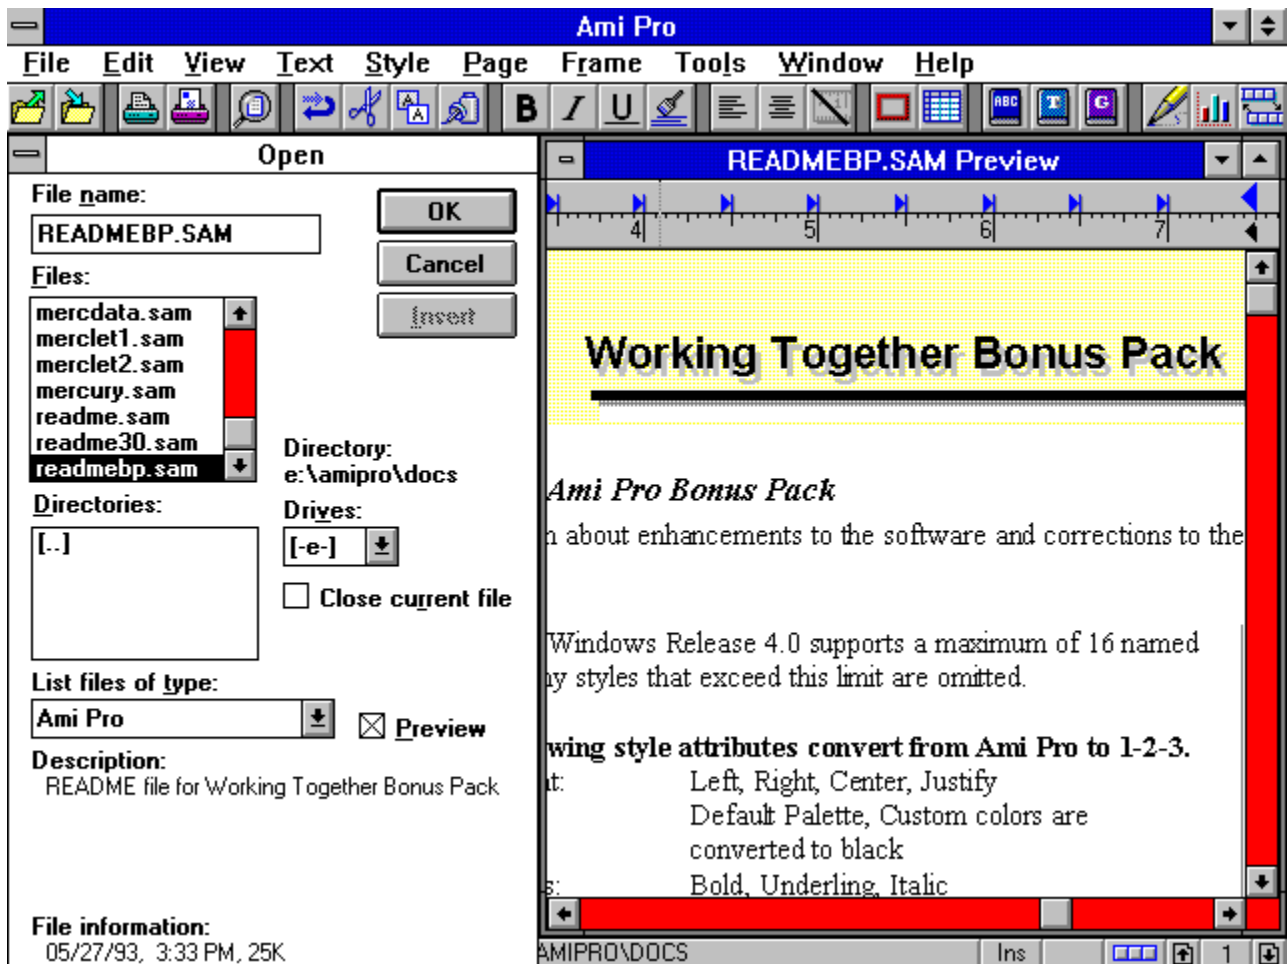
Ami Pro

File Edit View Text Style Page Frame Tools Window Help

B I U

ABC

Open

File name:

READMEBP.SAM

OK

Cancel

Insert

Files:

mercdata.sam
merclet1.sam
merclet2.sam
mercury.sam
readme.sam
readme30.sam
readmebp.sam

Directory:
e:\amipro\docs

Directories:

[..]

Drives:

[-e-]

Close current file

List files of type:

Ami Pro

Preview

Description:
README file for Working Together Bonus Pack

File information:
05/27/93, 3:33 PM, 25K

READMEBP.SAM Preview

4 5 6 7

Working Together Bonus Pack

Ami Pro Bonus Pack

n about enhancements to the software and corrections to the

Windows Release 4.0 supports a maximum of 16 named
ny styles that exceed this limit are omitted.

wing style attributes convert from Ami Pro to 1-2-3.
t: Left, Right, Center, Justify
Default Palette, Custom colors are converted to black
s: Bold, Underling, Italic

AMIPRO\DOCS Ins 1